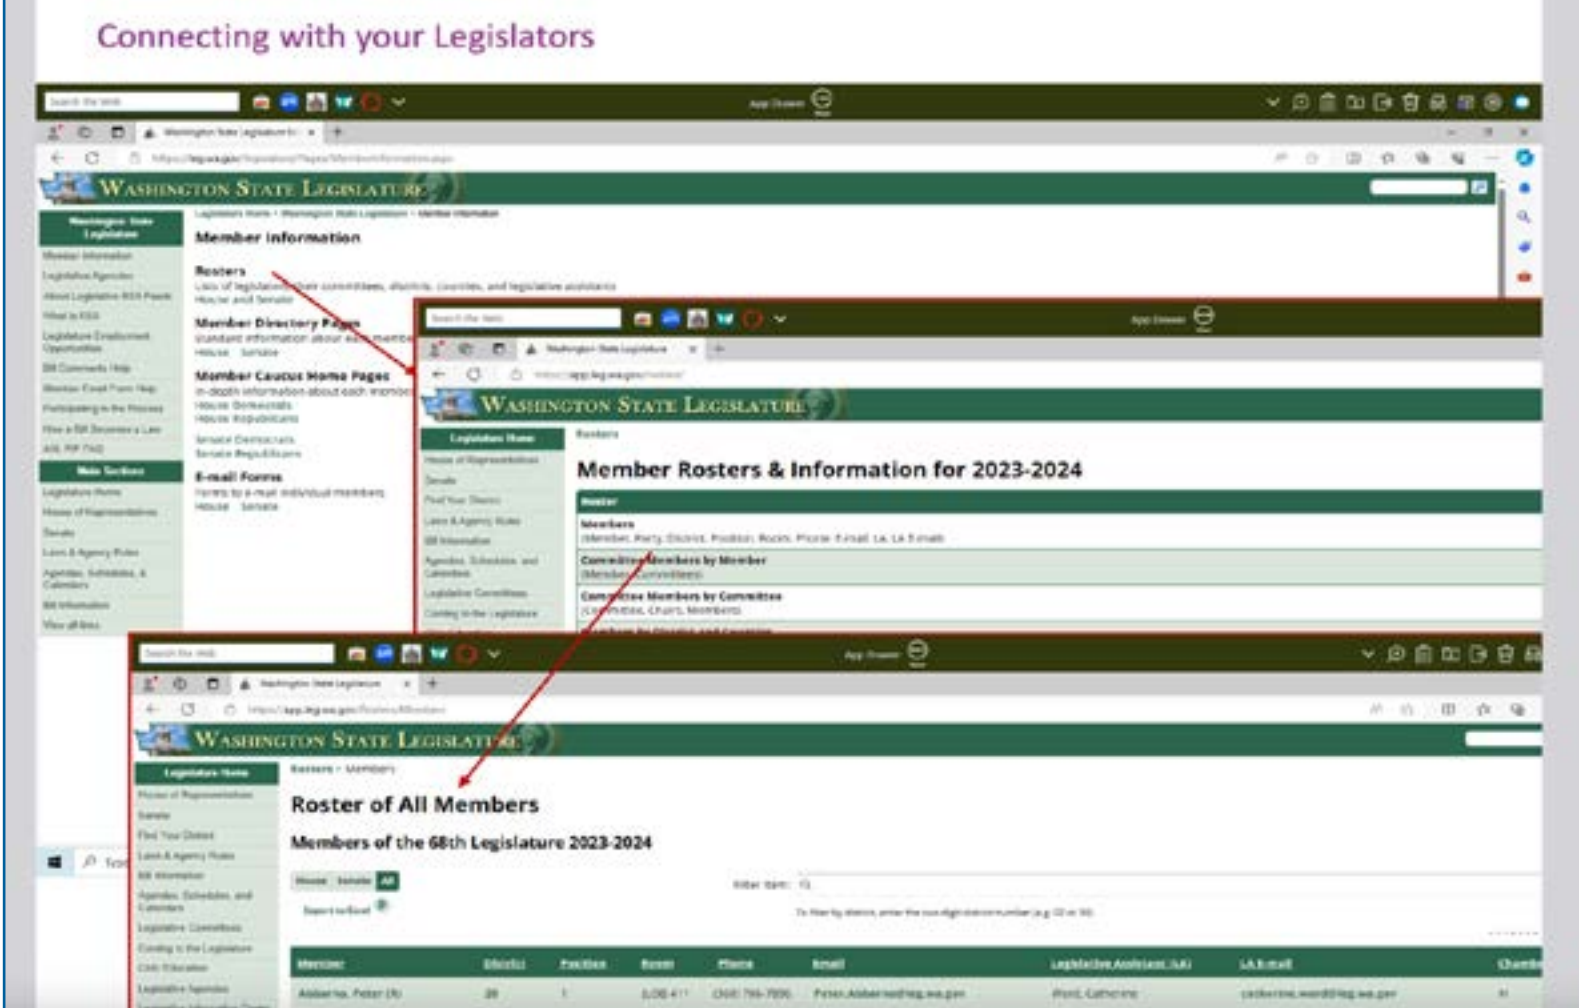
Connecting with your Legislators

Search the Web

App Drawer

WASHINGTON STATE LEGISLATURE

Washington State Legislature

Member Information

Rosters

Lists of legislators, their committees, districts, counties, and legislative assistants

House and Senate

Member Directory Pages

Standard information about each member

House Senate

Member Caucus Home Pages

In-depth information about each member

House Democrats

House Republicans

Senate Democrats

Senate Republicans

E-mail Forms

Forms to e-mail individual members

House Senate

Main Sections

Search the Web

App Drawer

WASHINGTON STATE LEGISLATURE

Legislature Home

Rosters

Member Rosters & Information for 2023-2024

Roster

Members

(Member, Party, District, Position, Room, Phone, E-mail, LA, LA E-mail)

Committee Members by Member

(Member, Committees)

Committee Members by Committee

(Committee, Chairs, Members)

Search the Web

App Drawer

WASHINGTON STATE LEGISLATURE

Legislature Home

Rosters > Members

Roster of All Members

Members of the 68th Legislature 2023-2024

House Senate All

Export to Excel

Filter Item:

| Member | District | Position | Room | Phone | Email | Legislative Assistant (LA) | LA E-mail | Chamber |
|---|---|---|---|---|---|---|---|---|
| Abbarno, Peter (R) | 20 | 1 | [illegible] | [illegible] | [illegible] | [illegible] | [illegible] | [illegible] |